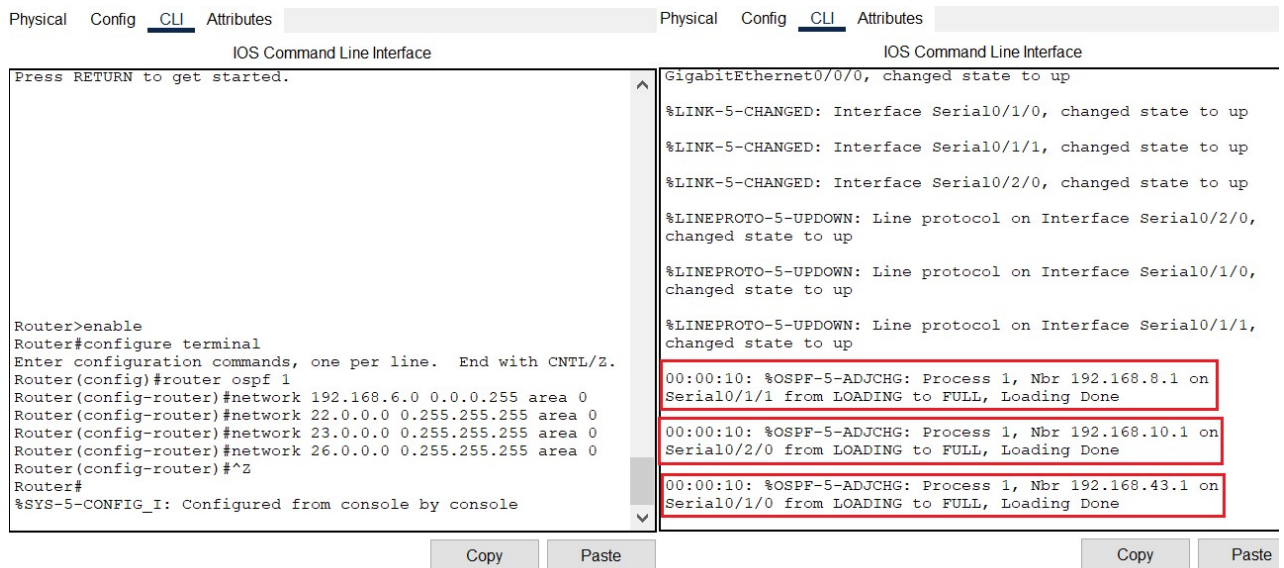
Physical Config CLI Attributes

IOS Command Line Interface

Press RETURN to get started.

Router>enable
Router#configure terminal
Enter configuration commands, one per line. End with CNTL/Z.
Router(config)#router ospf 1
Router(config-router)#network 192.168.6.0 0.0.0.255 area 0
Router(config-router)#network 22.0.0.0 0.255.255.255 area 0
Router(config-router)#network 23.0.0.0 0.255.255.255 area 0
Router(config-router)#network 26.0.0.0 0.255.255.255 area 0
Router(config-router)#^Z
Router#
%SYS-5-CONFIG_I: Configured from console by console

Copy Paste

Physical Config CLI Attributes

IOS Command Line Interface

GigabitEthernet0/0/0, changed state to up

%LINK-5-CHANGED: Interface Serial0/1/0, changed state to up

%LINK-5-CHANGED: Interface Serial0/1/1, changed state to up

%LINK-5-CHANGED: Interface Serial0/2/0, changed state to up

%LINEPROTO-5-UPDOWN: Line protocol on Interface Serial0/2/0, changed state to up

%LINEPROTO-5-UPDOWN: Line protocol on Interface Serial0/1/0, changed state to up

%LINEPROTO-5-UPDOWN: Line protocol on Interface Serial0/1/1, changed state to up

00:00:10: %OSPF-5-ADJCHG: Process 1, Nbr 192.168.8.1 on Serial0/1/1 from LOADING to FULL, Loading Done

00:00:10: %OSPF-5-ADJCHG: Process 1, Nbr 192.168.10.1 on Serial0/2/0 from LOADING to FULL, Loading Done

00:00:10: %OSPF-5-ADJCHG: Process 1, Nbr 192.168.43.1 on Serial0/1/0 from LOADING to FULL, Loading Done

Copy Paste